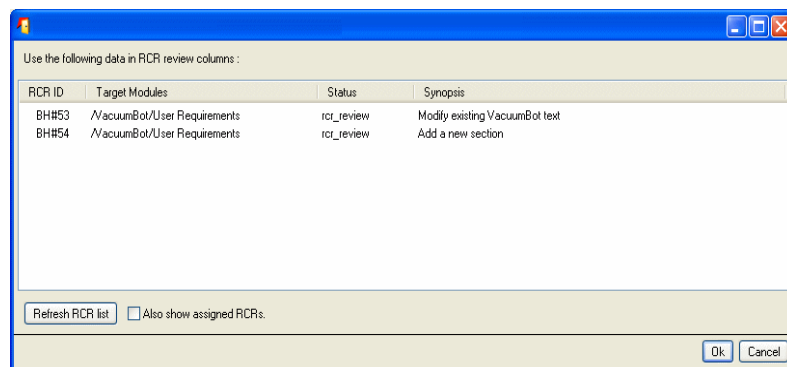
Use the following data in RCR review columns :

| RCR ID | Target Modules | Status | Synopsis |
|---|---|---|---|
| BH#53 | /VacuumBot/User Requirements | rcr_review | Modify existing VacuumBot text |
| BH#54 | /VacuumBot/User Requirements | rcr_review | Add a new section |

Refresh RCR list

Also show assigned RCRs.

Ok

Cancel